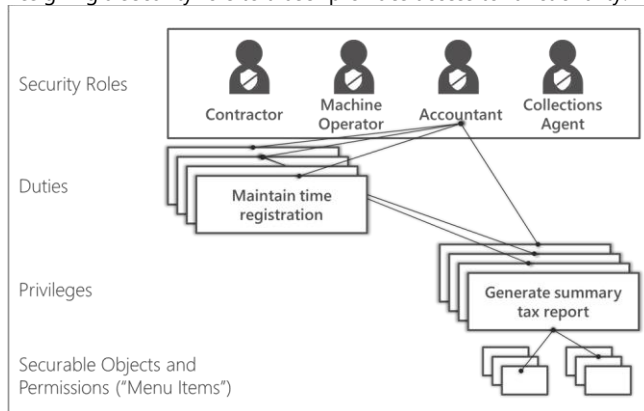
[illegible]

Security Roles

Contractor

Machine Operator

Accountant

Collections Agent

Duties

Maintain time registration

Privileges

Generate summary tax report

Securable Objects and Permissions ("Menu Items")